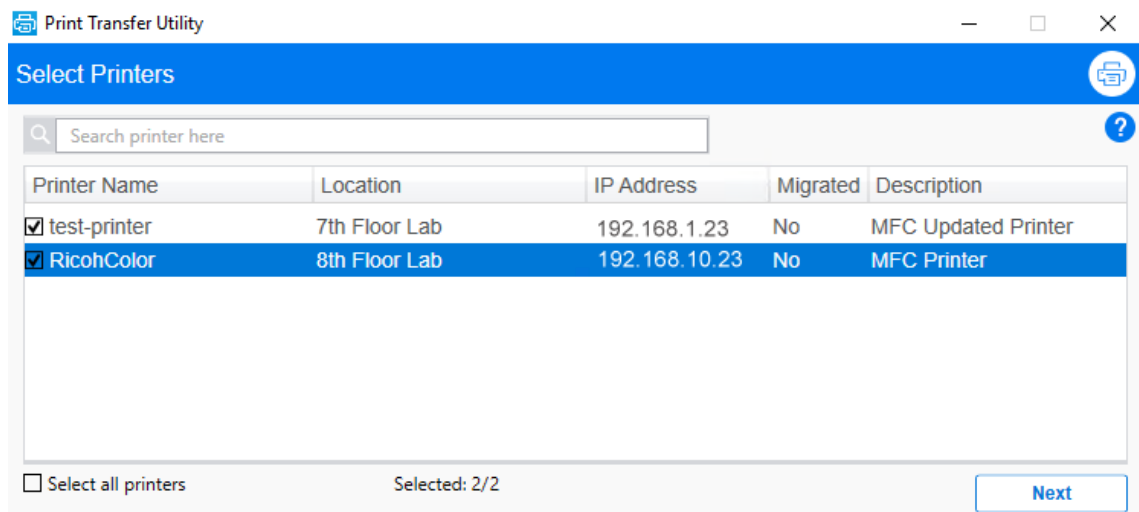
Print Transfer Utility

Select Printers

Search printer here

?

| Printer Name | Location | IP Address | Migrated | Description |
|---|---|---|---|---|
| test-printer | 7th Floor Lab | 192.168.1.23 | No | MFC Updated Printer |
| RicohColor | 8th Floor Lab | 192.168.10.23 | No | MFC Printer |

Select all printers

Selected: 2/2

Next